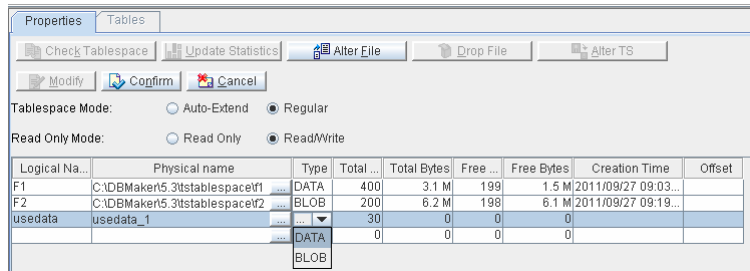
Properties | Tables

Check Tablespace | Update Statistics | Alter File | Drop File | Alter TS

Modify | Confirm | Cancel

Tablespace Mode: Auto-Extend Regular

Read Only Mode: Read Only Read/Write

| Logical Na... | Physical name | Type | Total ... | Total Bytes | Free ... | Free Bytes | Creation Time | Offset |
|---|---|---|---|---|---|---|---|---|
| F1 | C:\DBMaker\5.3\tstablespace\f1 ... | DATA | 400 | 3.1 M | 199 | 1.5 M | 2011/09/27 09:03... | |
| F2 | C:\DBMaker\5.3\tstablespace\f2 ... | BLOB | 200 | 6.2 M | 198 | 6.1 M | 2011/09/27 09:19... | |
| usedata | usedata_1 ... | ... | 30 | 0 | 0 | 0 | | |
| | ... | DATA | 0 | 0 | 0 | 0 | | |
| | | BLOB | | | | | | |